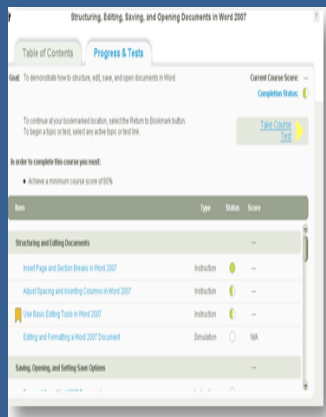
Structuring, Editing, Saving, and Opening Documents in Word 2007

Table of Contents

Progress & Tests

Goal: To demonstrate how to structure, edit, save, and open documents in Word

Current Course Score:

Completion Status:

To continue at your bookmarked location, select the Return to Bookmark button.
To begin a topic or test, select any active topic or test link.

Take Course Test

In order to complete this course you must:

Achieve a minimum course score of 80%

| Item | Type | Status | Score |
|---|---|---|---|
| Structuring and Editing Documents | | | --- |
| Insert Page and Section Breaks in Word 2007 | Instruction | | --- |
| Adjust Spacing and Inserting Columns in Word 2007 | Instruction | | --- |
| Use Basic Editing Tools in Word 2007 | Instruction | | --- |
| Editing and Formatting a Word 2007 Document | Simulation | | N/A |
| Saving, Opening, and Setting Save Options | | | --- |
| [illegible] | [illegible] | | |